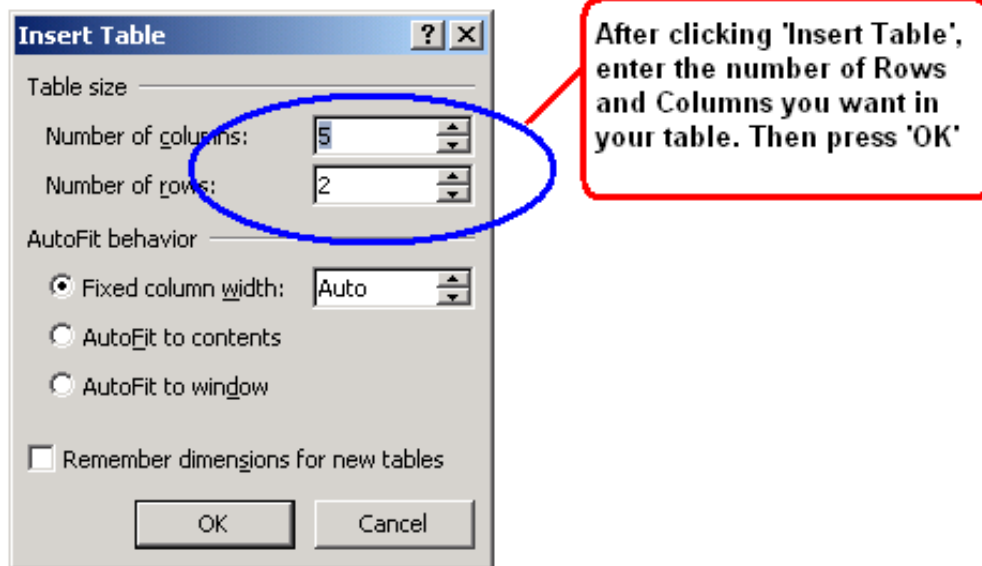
Insert Table

? X

Table size

Number of columns: 5

Number of rows: 2

AutoFit behavior

Fixed column width: Auto

AutoFit to contents

AutoFit to window

Remember dimensions for new tables

OK

Cancel

After clicking 'Insert Table', enter the number of Rows and Columns you want in your table. Then press 'OK'